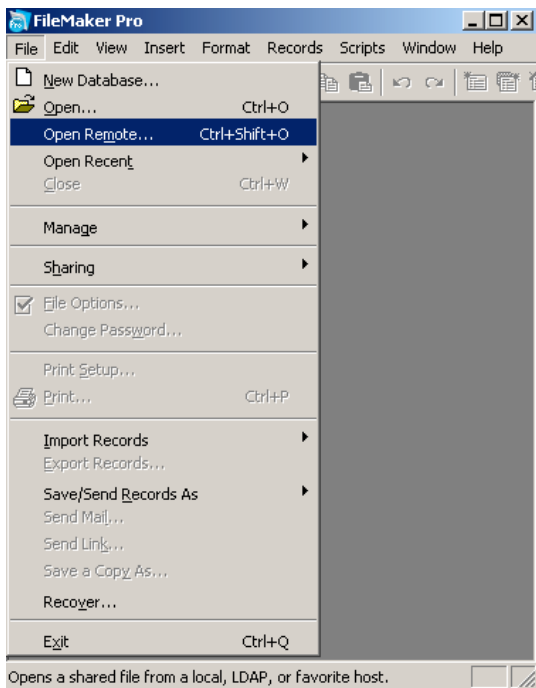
FileMaker Pro

File Edit View Insert Format Records Scripts Window Help

New Database...
Open... Ctrl+O
Open Remote... Ctrl+Shift+O
Open Recent
Close Ctrl+W

Manage

Sharing

File Options...
Change Password...

Print Setup...
Print... Ctrl+P

Import Records
Export Records...

Save/Send Records As
Send Mail...
Send Link...
Save a Copy As...
Recover...

Exit Ctrl+Q

Opens a shared file from a local, LDAP, or favorite host.